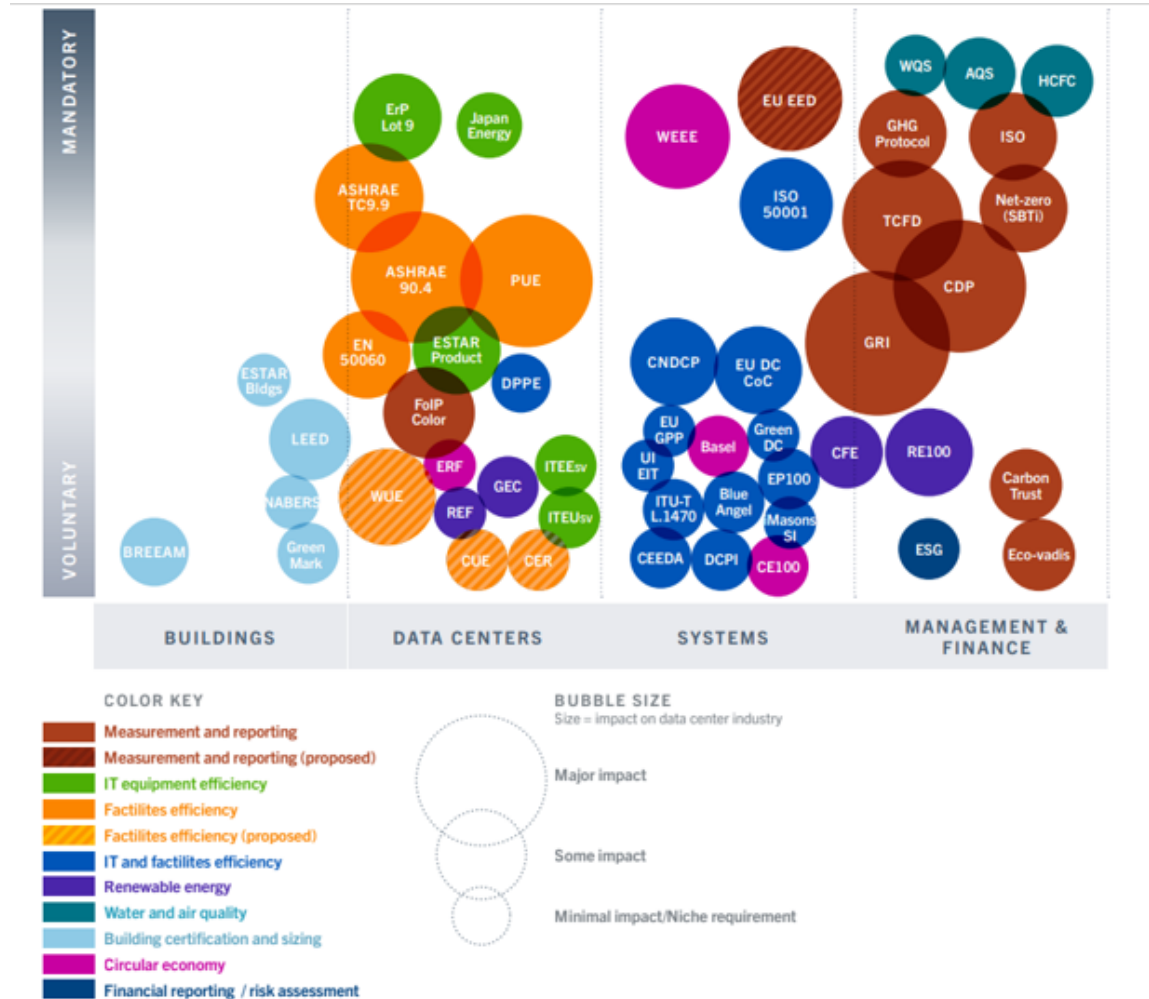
MANDATORY

VOLUNTARY

ErP Lot 9

Japan Energy

ASHRAE TC9.9

ASHRAE 90.4

PUE

EN 50060

ESTAR Product

DPPE

ESTAR Bldgs

FoIP Color

LEED

ERF

ITEEsv

WUE

GEC

NABERS

REF

ITEUsv

BREEAM

Green Mark

CUE

CER

WEEE

EU EED

ISO 50001

CNDCP

EU DC CoC

EU GPP

Basel

Green DC

UI EIT

EP100

ITU-T L.1470

Blue Angel

iMasons SI

CEEDA

DCPI

CE100

WQS

AQS

HCFC

GHG Protocol

ISO

TCFD

Net-zero (SBTi)

CDP

GRI

CFE

RE100

Carbon Trust

ESG

Eco-vadis

BUILDINGS

DATA CENTERS

SYSTEMS

MANAGEMENT & FINANCE

COLOR KEY

Measurement and reporting

Measurement and reporting (proposed)

IT equipment efficiency

Factilites efficiency

Factilites efficiency (proposed)

IT and factilites efficiency

Renewable energy

Water and air quality

Building certification and sizing

Circular economy

Financial reporting / risk assessment

BUBBLE SIZE

Size = impact on data center industry

Major impact

Some impact

Minimal impact/Niche requirement